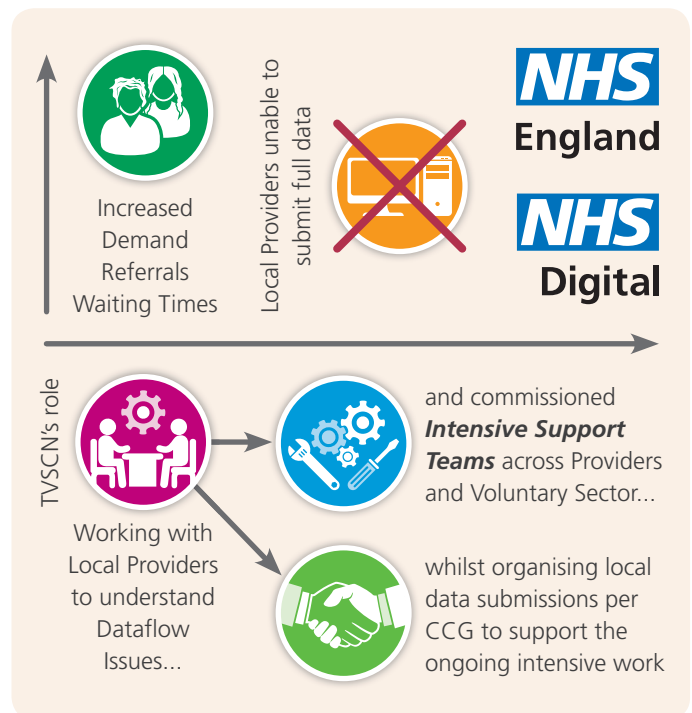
Increased Demand Referrals Waiting Times

Local Providers unable to submit full data

NHS England

NHS Digital

TVSCN's role

Working with Local Providers to understand Dataflow Issues...

and commissioned ***Intensive Support Teams*** across Providers and Voluntary Sector...

whilst organising local data submissions per CCG to support the ongoing intensive work